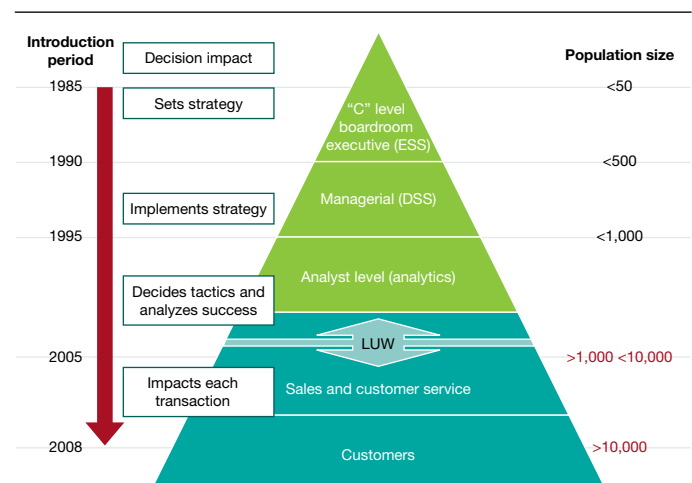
Introduction period

Decision impact

Population size

1985

Sets strategy

"C" level boardroom executive (ESS)

<50

1990

Managerial (DSS)

<500

Implements strategy

1995

Analyst level (analytics)

<1,000

Decides tactics and analyzes success

LUW

2005

>1,000 <10,000

Impacts each transaction

Sales and customer service

2008

Customers

>10,000